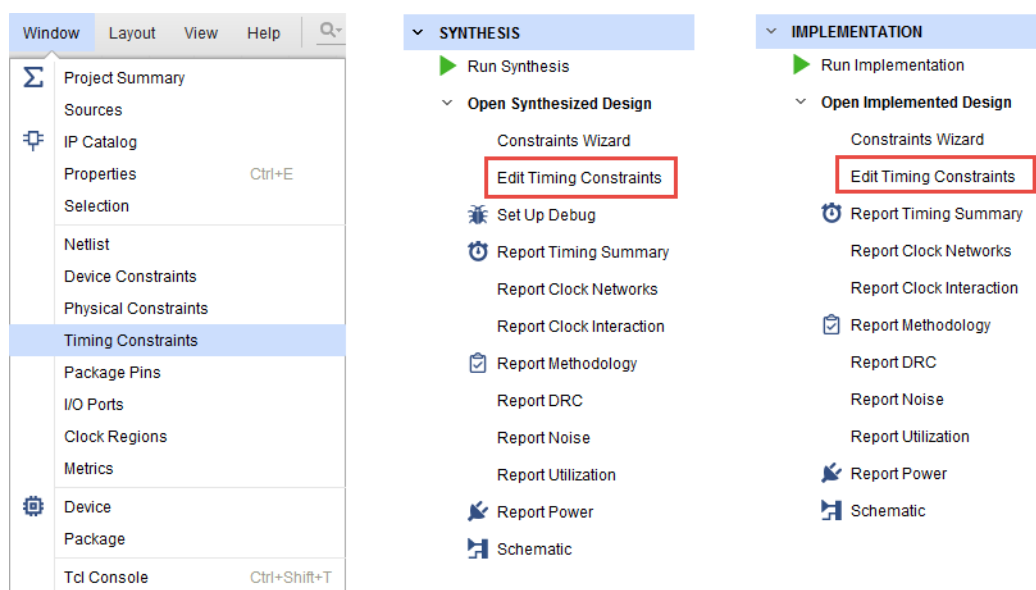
Window Layout View Help

Σ Project Summary
Sources
IP Catalog
Properties Ctrl+E
Selection
Netlist
Device Constraints
Physical Constraints
Timing Constraints
Package Pins
I/O Ports
Clock Regions
Metrics
Device
Package
Tcl Console Ctrl+Shift+T

SYNTHESIS
Run Synthesis
Open Synthesized Design
Constraints Wizard
Edit Timing Constraints
Set Up Debug
Report Timing Summary
Report Clock Networks
Report Clock Interaction
Report Methodology
Report DRC
Report Noise
Report Utilization
Report Power
Schematic

IMPLEMENTATION
Run Implementation
Open Implemented Design
Constraints Wizard
Edit Timing Constraints
Report Timing Summary
Report Clock Networks
Report Clock Interaction
Report Methodology
Report DRC
Report Noise
Report Utilization
Report Power
Schematic